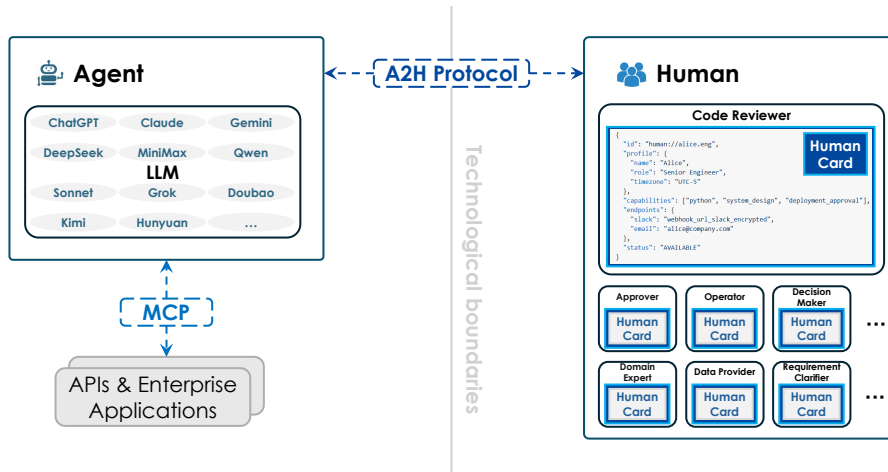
Agent

ChatGPT Claude Gemini
DeepSeek MiniMax Qwen
LLM
Sonnet Grok Doubao
Kimi Hunyuan ...

A2H Protocol

MCP

APIs & Enterprise Applications

Technological boundaries

Human

Code Reviewer

Human Card

{
"id": "human://alice.eng",
"profile": {
"name": "Alice",
"role": "Senior Engineer",
"timezone": "UTC-5"
},
"capabilities": ["python", "system_design", "deployment_approval"],
"endpoints": {
"slack": "webhook_url_slack_encrypted",
"email": "alice@company.com"
},
"status": "AVAILABLE"
}

Approver
Human Card

Operator
Human Card

Decision Maker
Human Card

...

Domain Expert
Human Card

Data Provider
Human Card

Requirement Clarifier
Human Card

...